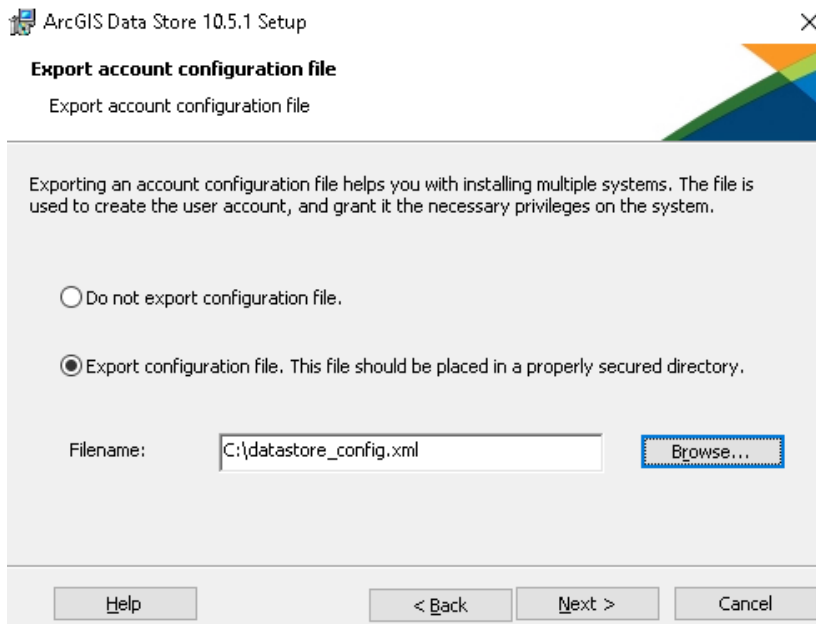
ArcGIS Data Store 10.5.1 Setup

×

Export account configuration file

Export account configuration file

Exporting an account configuration file helps you with installing multiple systems. The file is used to create the user account, and grant it the necessary privileges on the system.

Do not export configuration file.

Export configuration file. This file should be placed in a properly secured directory.

Filename: C:\datastore_config.xml

Browse...

Help

< Back

Next >

Cancel